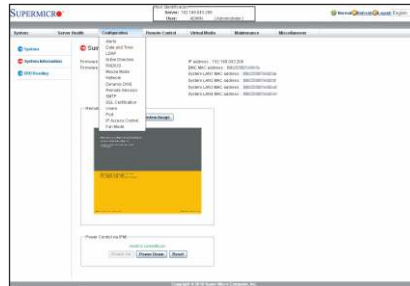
SUPERMICRO

Host Identification
Server: 192.168.012.200
User: ADMIN (Administrator)

Home Refresh Logout English

System Server Health Configuration Remote Control Virtual Media Maintenance Miscellaneous

Systems
System Information
FRU Reading

Sum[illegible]
Firmware
Firmware

Alerts
Date and Time
LDAP
Active Directory
RADIUS
Mouse Mode
Network
Dynamic DNS
Remote Session
SMTP
SSL Certification
Users
Port
IP Access Control
Fan Mode

IP address : 192.168.012.200
BMC MAC address : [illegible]
System LAN1 MAC address : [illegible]
System LAN2 MAC address : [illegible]
System LAN3 MAC address : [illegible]
System LAN4 MAC address : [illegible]

Remot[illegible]
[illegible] Refresh Image

Power Control via IPMI
Host is currently on
Power On Power Down Reset

Copyright © 2014 Super Micro Computer, Inc.